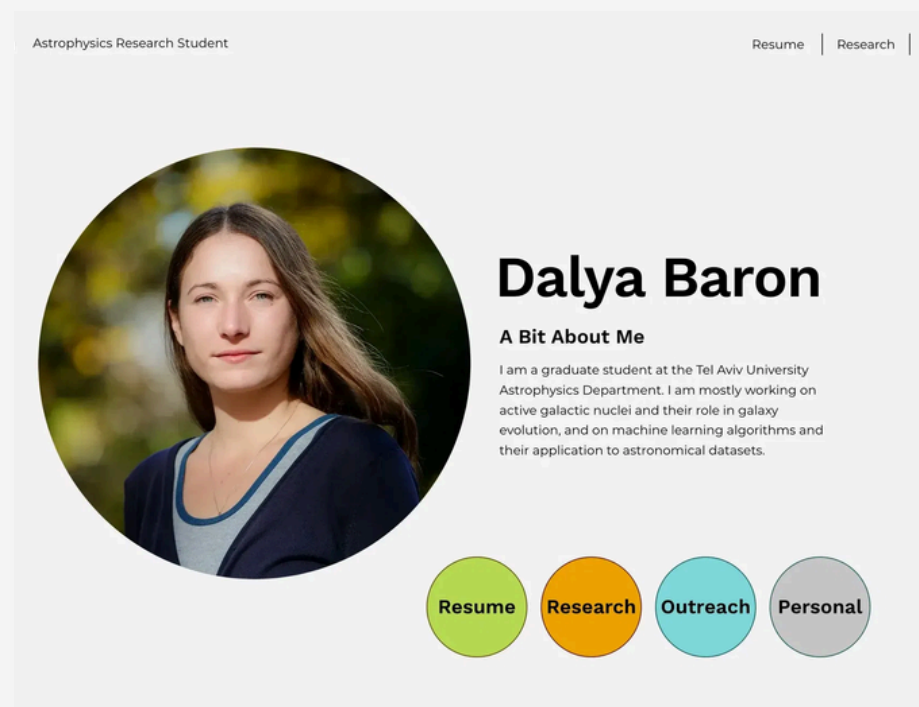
Astrophysics Research Student

Resume | Research |

Dalya Baron

A Bit About Me

I am a graduate student at the Tel Aviv University Astrophysics Department. I am mostly working on active galactic nuclei and their role in galaxy evolution, and on machine learning algorithms and their application to astronomical datasets.

Resume

Research

Outreach

Personal